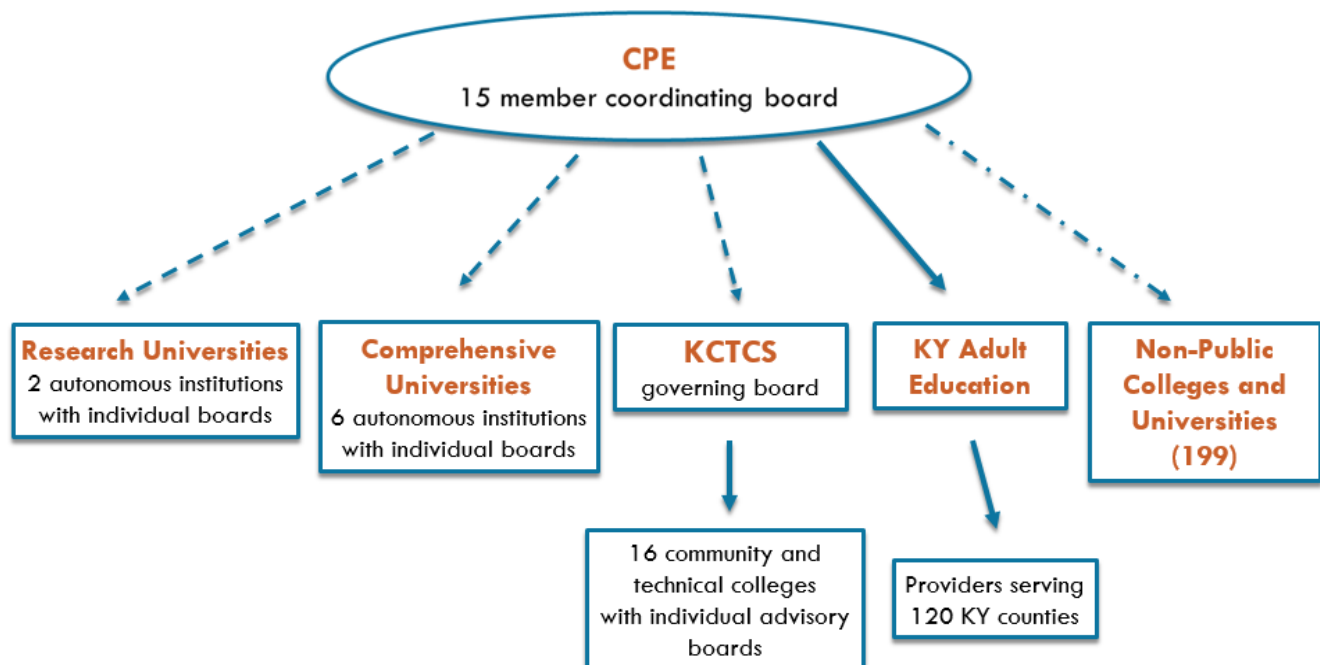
CPE
15 member coordinating board

Research Universities
2 autonomous institutions with individual boards

Comprehensive Universities
6 autonomous institutions with individual boards

KCTCS
governing board

16 community and technical colleges with individual advisory boards

KY Adult Education

Providers serving 120 KY counties

Non-Public Colleges and Universities (199)